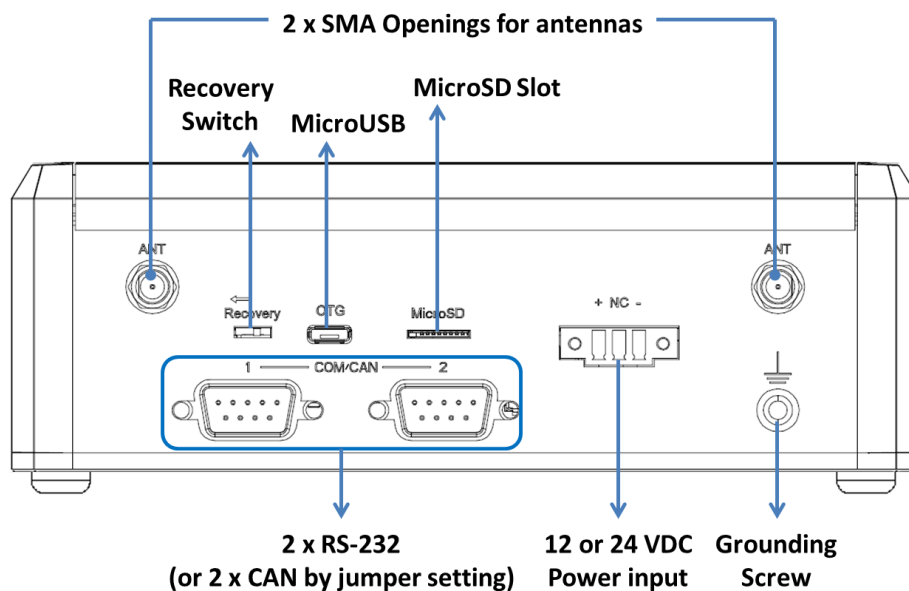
2 x SMA Openings for antennas

Recovery Switch

MicroUSB

MicroSD Slot

ANT

Recovery

OTG

MicroSD

+ NC -

ANT

1 COM/CAN 2

2 x RS-232
(or 2 x CAN by jumper setting)

12 or 24 VDC
Power input

Grounding
Screw